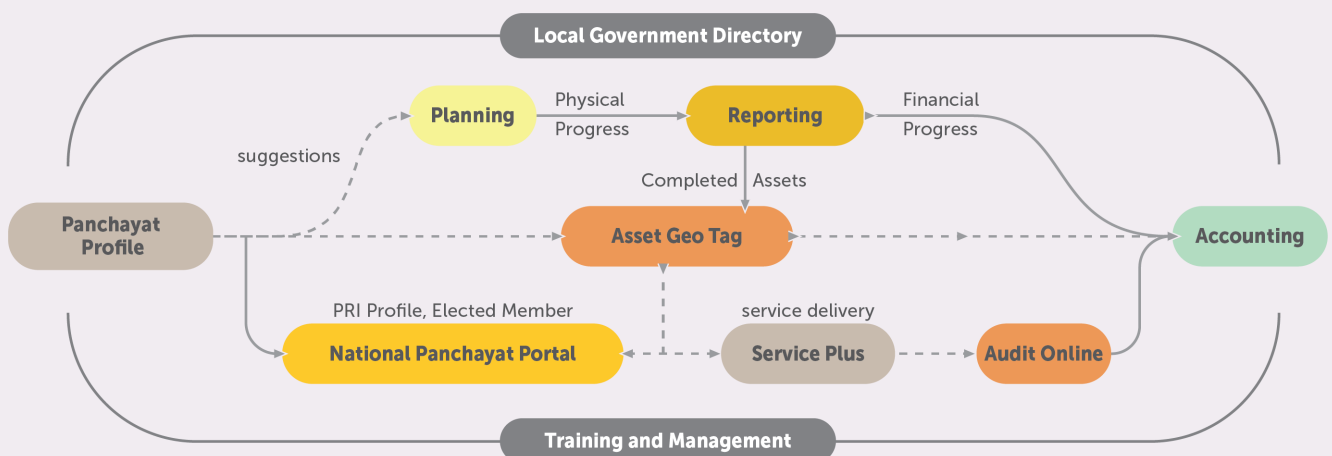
Local Government Directory

Planning

Physical Progress

Reporting

Financial Progress

suggestions

Completed Assets

Panchayat Profile

Asset Geo Tag

Accounting

PRI Profile, Elected Member

service delivery

National Panchayat Portal

Service Plus

Audit Online

Training and Management